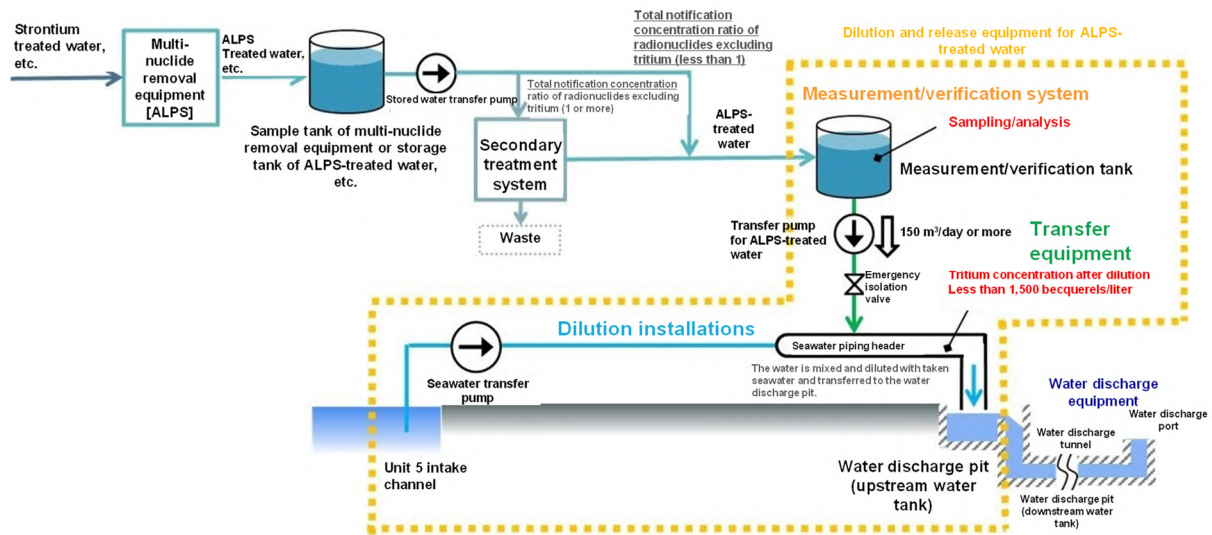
Strontium treated water, etc.

Multi-nuclide removal equipment [ALPS]

ALPS Treated water, etc.

Sample tank of multi-nuclide removal equipment or storage tank of ALPS-treated water, etc.

Stored water transfer pump

Total notification concentration ratio of radionuclides excluding tritium (less than 1)

Total notification concentration ratio of radionuclides excluding tritium (1 or more)

Secondary treatment system

Waste

ALPS-treated water

Dilution and release equipment for ALPS-treated water

Measurement/verification system

Sampling/analysis

Measurement/verification tank

Transfer pump for ALPS-treated water

150 m³/day or more

Transfer equipment

Emergency isolation valve

Tritium concentration after dilution Less than 1,500 becquerels/liter

Dilution installations

Seawater piping header

The water is mixed and diluted with taken seawater and transferred to the water discharge pit.

Seawater transfer pump

Water discharge equipment

Water discharge port

Water discharge tunnel

Unit 5 intake channel

Water discharge pit (upstream water tank)

Water discharge pit (downstream water tank)